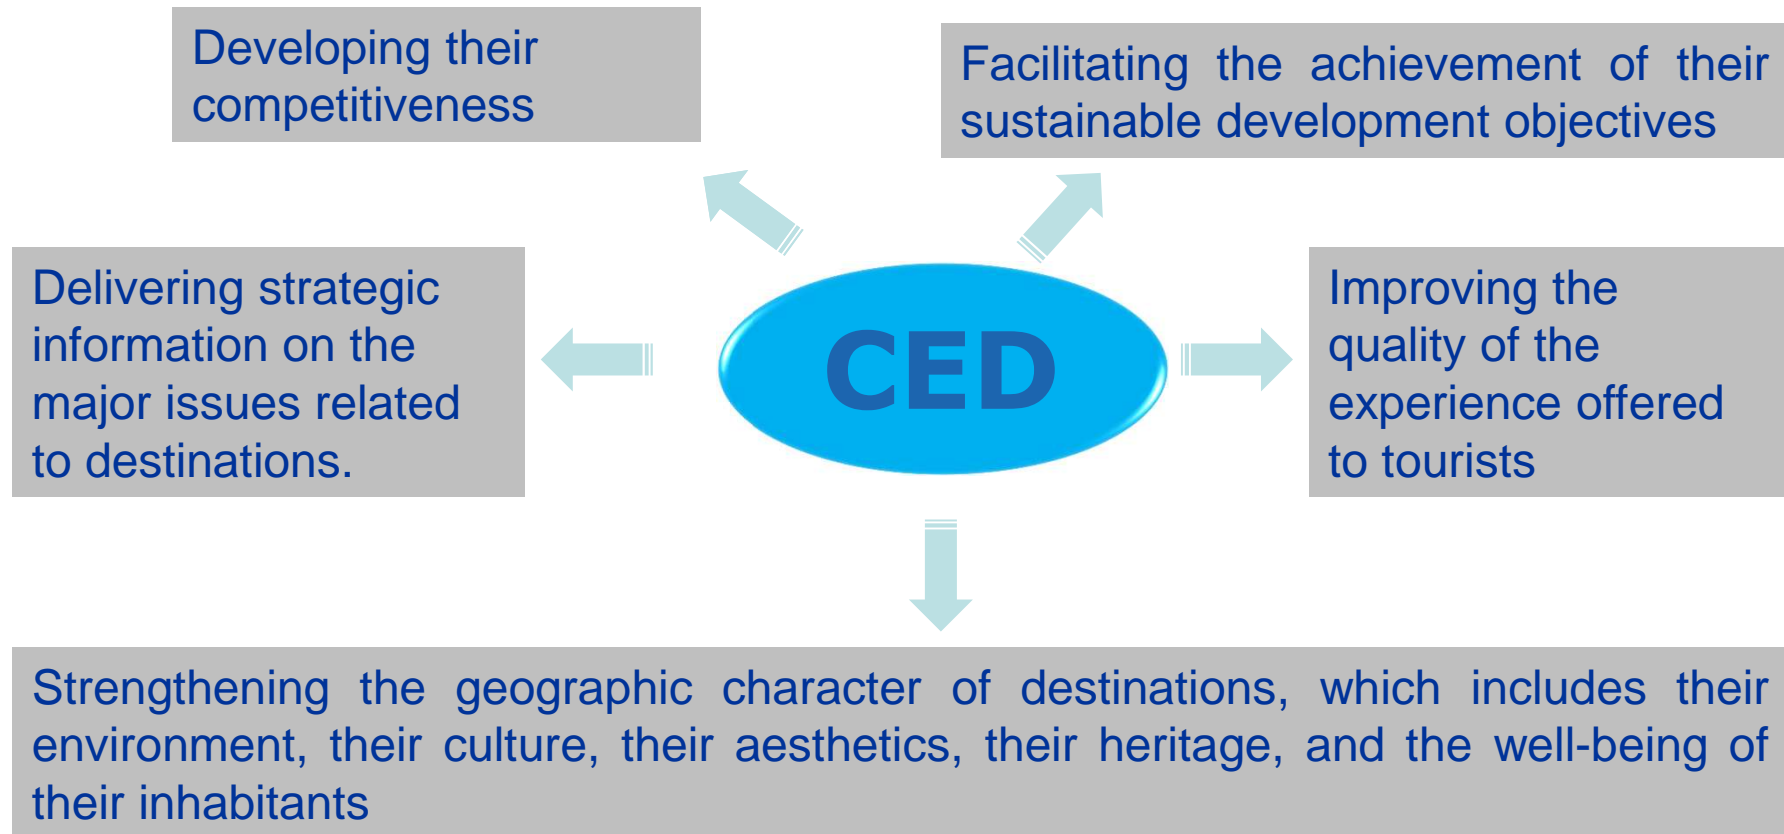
Developing their competitiveness

Facilitating the achievement of their sustainable development objectives

Delivering strategic information on the major issues related to destinations.

CED

Improving the quality of the experience offered to tourists

Strengthening the geographic character of destinations, which includes their environment, their culture, their aesthetics, their heritage, and the well-being of their inhabitants